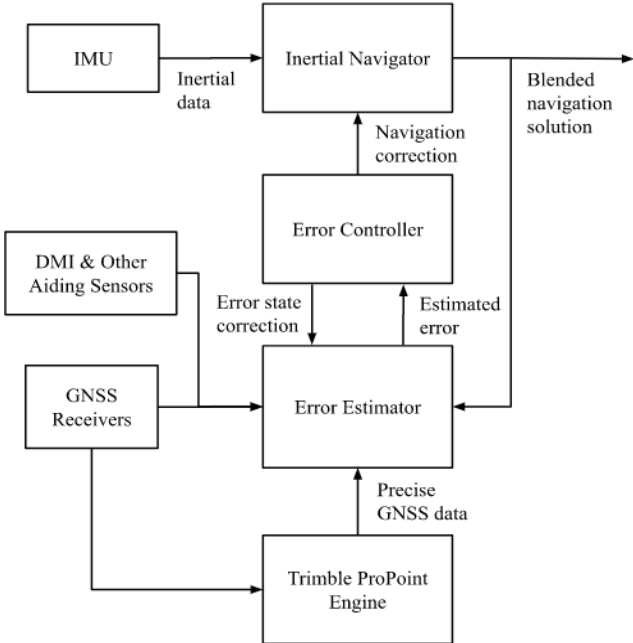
IMU

Inertial data

Inertial Navigator

Blended navigation solution

Navigation correction

Error Controller

DMI & Other Aiding Sensors

Error state correction

Estimated error

GNSS Receivers

Error Estimator

Precise GNSS data

Trimble ProPoint Engine